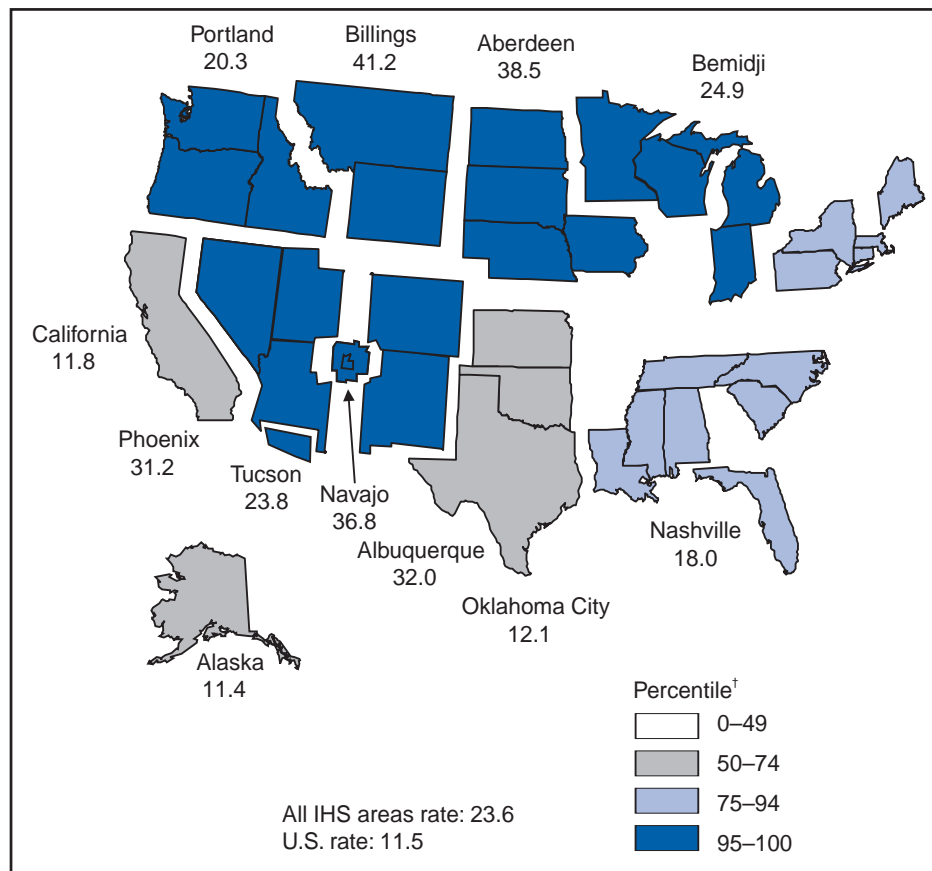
Portland
20.3

Billings
41.2

Aberdeen
38.5

Bemidji
24.9

California
11.8

Phoenix
31.2

Tucson
23.8

Navajo
36.8

Albuquerque
32.0

Nashville
18.0

Oklahoma City
12.1

Alaska
11.4

Percentile$^{\dagger}$

0–49

50–74

75–94

95–100

All IHS areas rate: 23.6
U.S. rate: 11.5